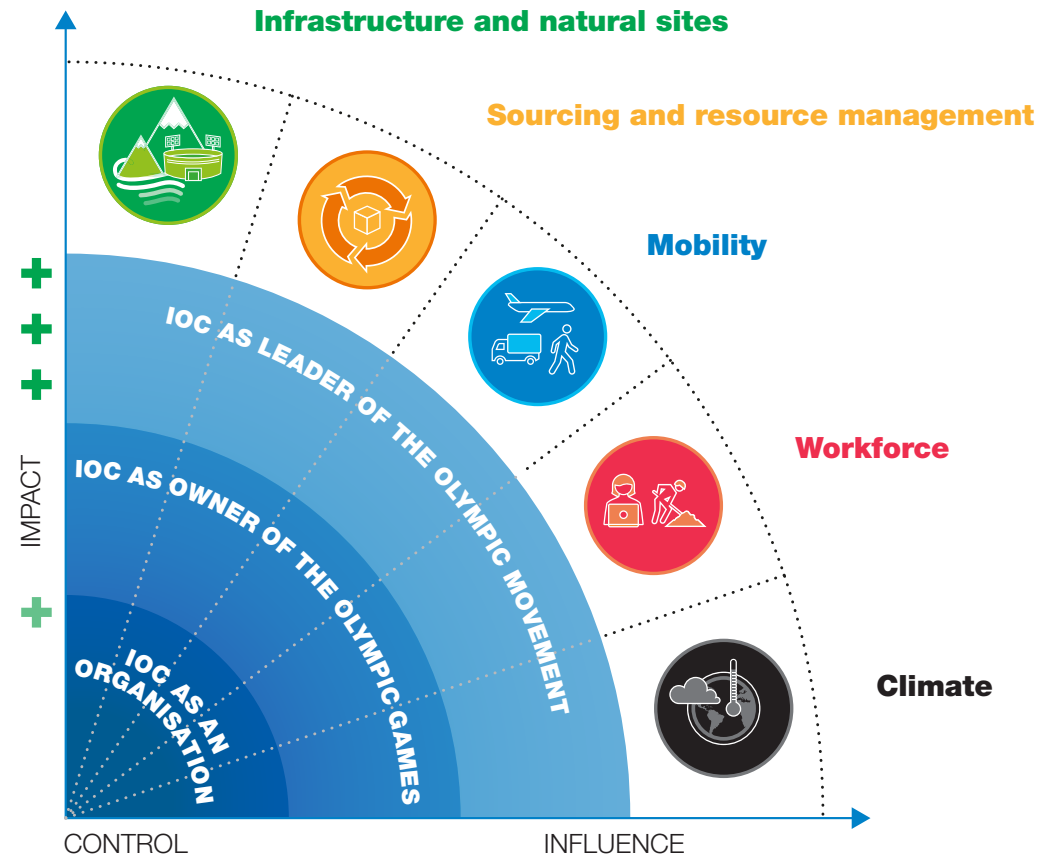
Infrastructure and natural sites

Sourcing and resource management

Mobility

Workforce

Climate

IOC AS LEADER OF THE OLYMPIC MOVEMENT

IOC AS OWNER OF THE OLYMPIC GAMES

IOC AS AN ORGANISATION

IMPACT

+
+
+
+

CONTROL

INFLUENCE